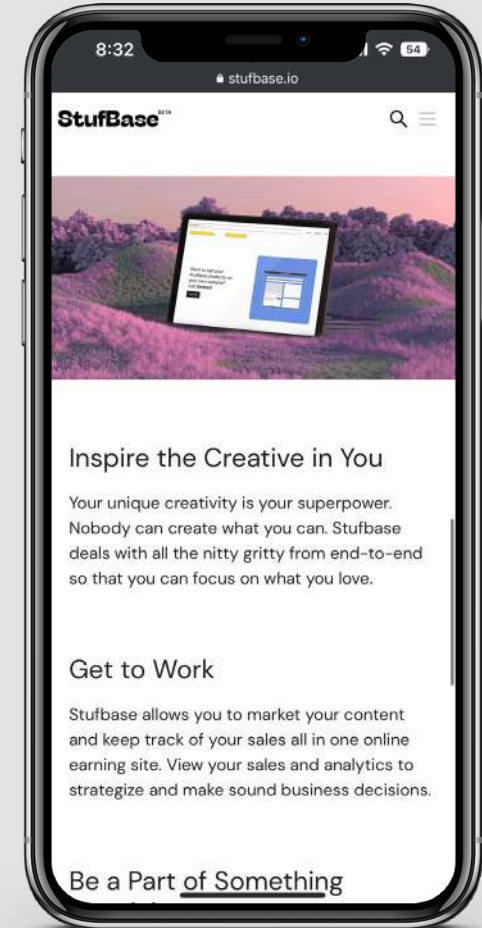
8:32

54

stufbase.io

StufBase BETA

Inspire the Creative in You

Your unique creativity is your superpower. Nobody can create what you can. Stufbase deals with all the nitty gritty from end-to-end so that you can focus on what you love.

Get to Work

Stufbase allows you to market your content and keep track of your sales all in one online earning site. View your sales and analytics to strategize and make sound business decisions.

Be a Part of Something